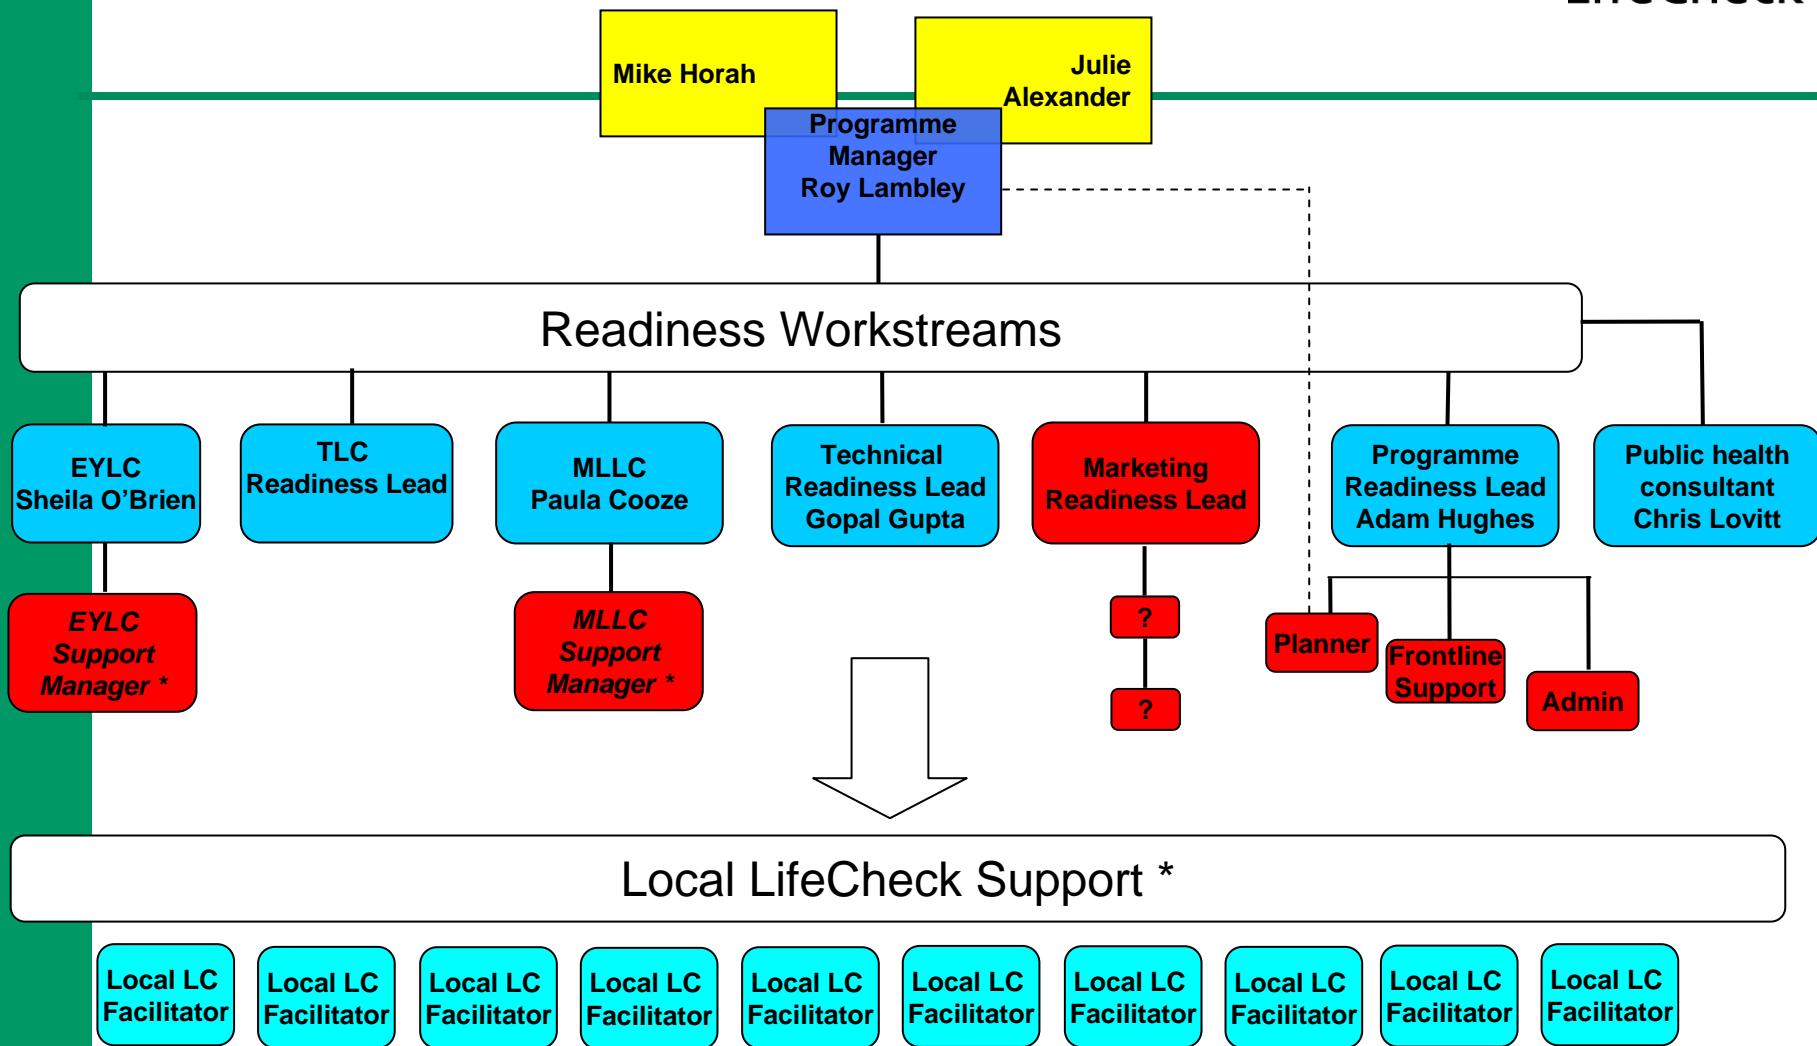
LifeCheck

Mike Horah

Julie Alexander

Programme Manager Roy Lambley

Readiness Workstreams

EYLC Sheila O'Brien

TLC Readiness Lead

MLLC Paula Cooze

Technical Readiness Lead Gopal Gupta

Marketing Readiness Lead

Programme Readiness Lead Adam Hughes

Public health consultant Chris Lovitt

EYLC Support Manager *

MLLC Support Manager *

?

?

Planner

Frontline Support

Admin

Local LifeCheck Support *

Local LC Facilitator

Local LC Facilitator

Local LC Facilitator

Local LC Facilitator

Local LC Facilitator

Local LC Facilitator

Local LC Facilitator

Local LC Facilitator

Local LC Facilitator

Local LC Facilitator